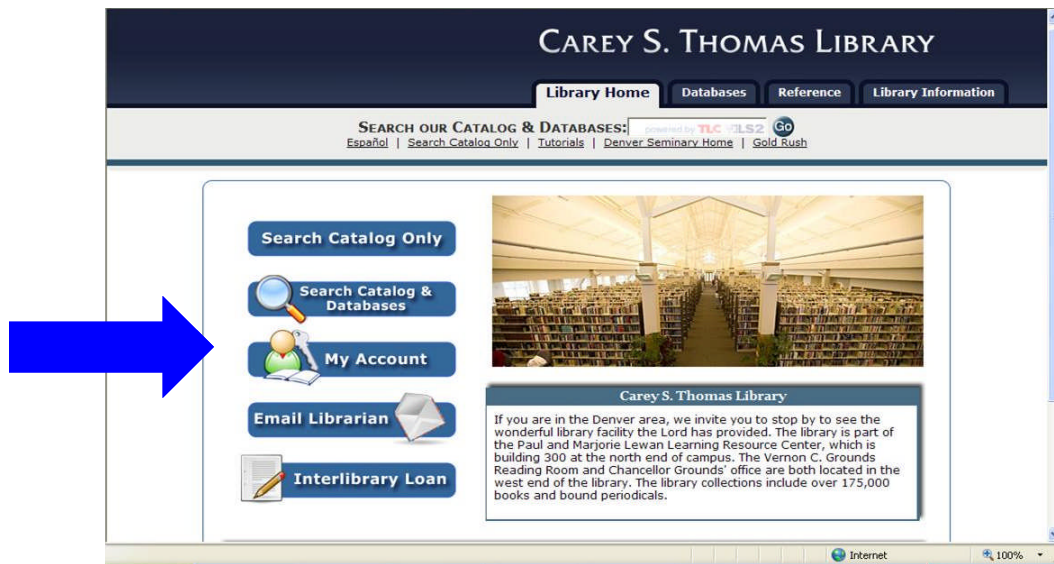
CAREY S. THOMAS LIBRARY

Library Home | Databases | Reference | Library Information

SEARCH OUR CATALOG & DATABASES: powered by TLC LS2 Go

Español | Search Catalog Only | Tutorials | Denver Seminary Home | Gold Rush

Search Catalog Only

Search Catalog & Databases

My Account

Email Librarian

Interlibrary Loan

Carey S. Thomas Library

If you are in the Denver area, we invite you to stop by to see the wonderful library facility the Lord has provided. The library is part of the Paul and Marjorie Lewan Learning Resource Center, which is building 300 at the north end of campus. The Vernon C. Grounds Reading Room and Chancellor Grounds' office are both located in the west end of the library. The library collections include over 175,000 books and bound periodicals.

Internet

100%